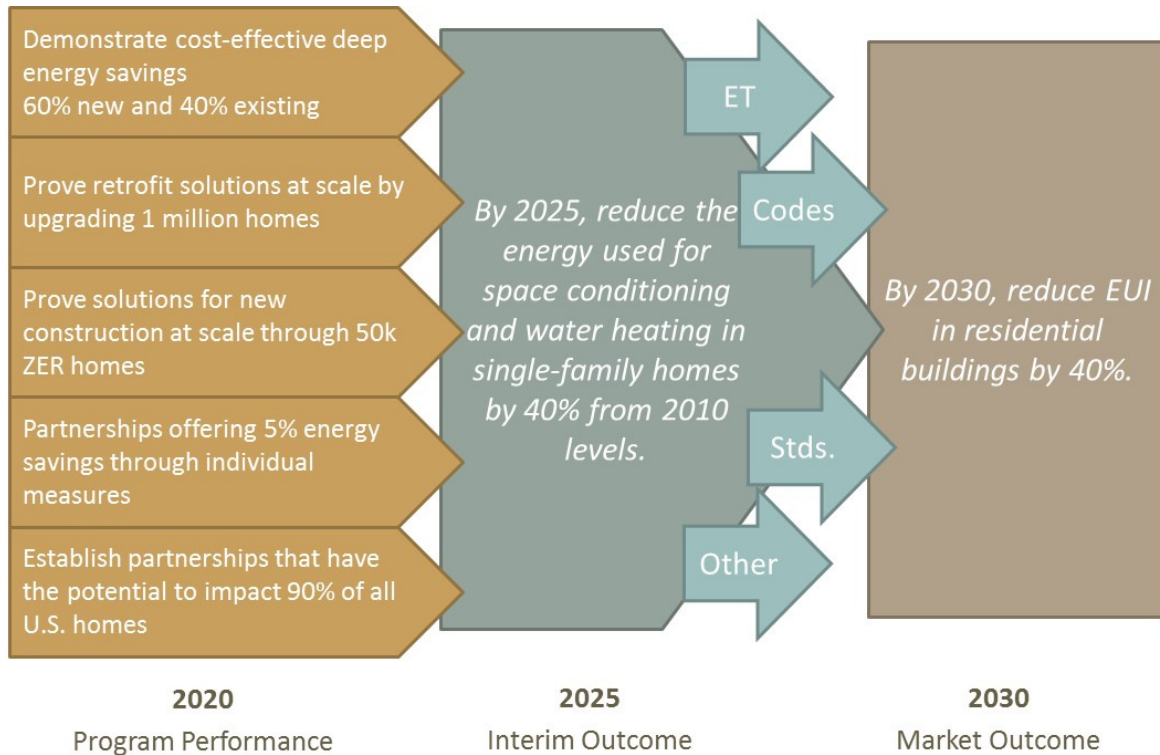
Demonstrate cost-effective deep energy savings
60% new and 40% existing

Prove retrofit solutions at scale by upgrading 1 million homes

Prove solutions for new construction at scale through 50k ZER homes

Partnerships offering 5% energy savings through individual measures

Establish partnerships that have the potential to impact 90% of all U.S. homes

By 2025, reduce the energy used for space conditioning and water heating in single-family homes by 40% from 2010 levels.

ET

Codes

Stds.

Other

By 2030, reduce EUI in residential buildings by 40%.

2020
Program Performance

2025
Interim Outcome

2030
Market Outcome